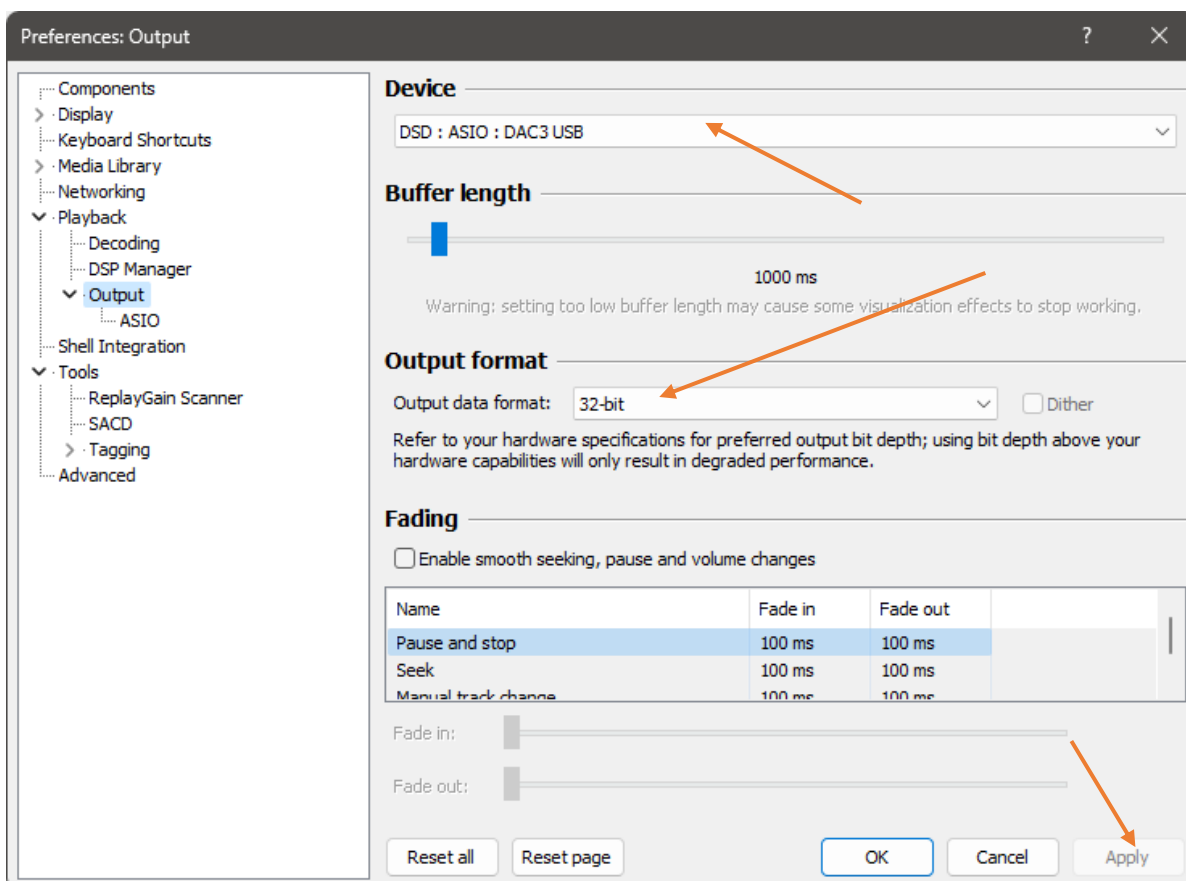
Preferences: Output
?
✕

Components
Display
Keyboard Shortcuts
Media Library
Networking
Playback
Decoding
DSP Manager
Output
ASIO
Shell Integration
Tools
ReplayGain Scanner
SACD
Tagging
Advanced

Device

DSD : ASIO : DAC3 USB

Buffer length

1000 ms

Warning: setting too low buffer length may cause some visualization effects to stop working.

Output format

Output data format: 32-bit

Dither

Refer to your hardware specifications for preferred output bit depth; using bit depth above your hardware capabilities will only result in degraded performance.

Fading

Enable smooth seeking, pause and volume changes

| Name | Fade in | Fade out |
|---|---|---|
| Pause and stop | 100 ms | 100 ms |
| Seek | 100 ms | 100 ms |
| Manual track change | 100 ms | 100 ms |

Fade in:

Fade out:

Reset all
Reset page
OK
Cancel
Apply